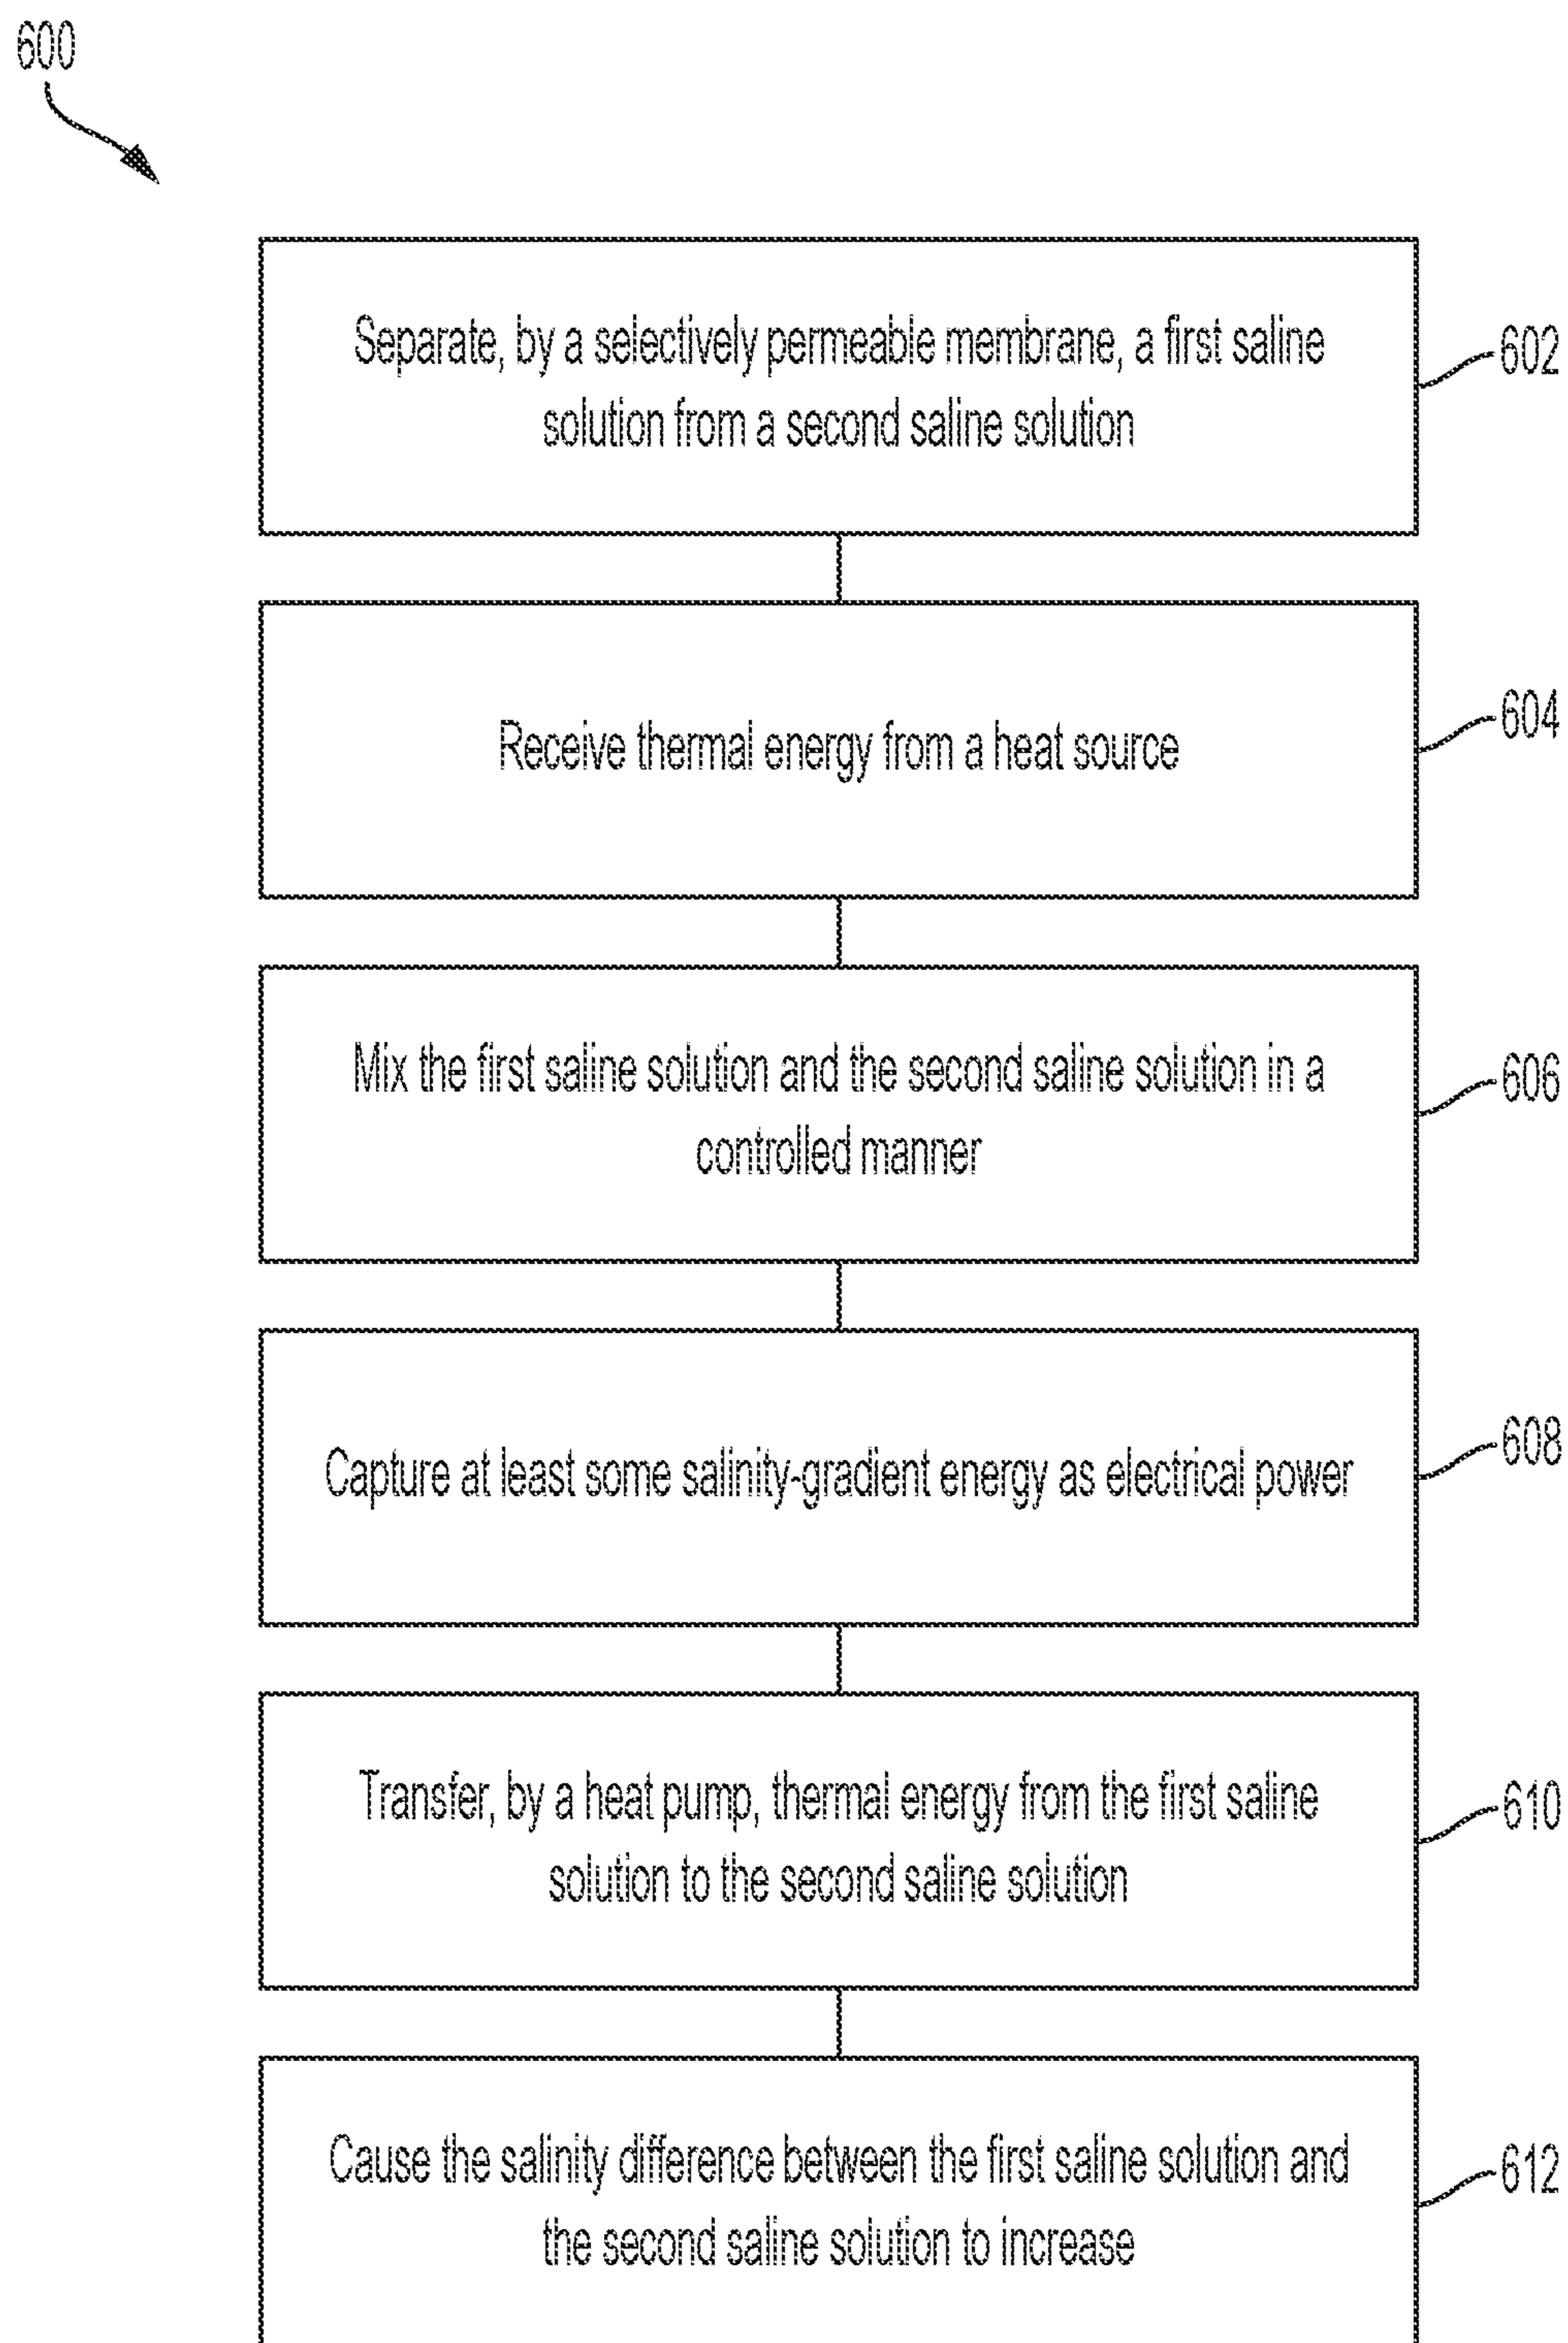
600

Separate, by a selectively permeable membrane, a first saline solution from a second saline solution

602

Receive thermal energy from a heat source

604

Mix the first saline solution and the second saline solution in a controlled manner

606

Capture at least some salinity-gradient energy as electrical power

608

Transfer, by a heat pump, thermal energy from the first saline solution to the second saline solution

610

Cause the salinity difference between the first saline solution and the second saline solution to increase

612